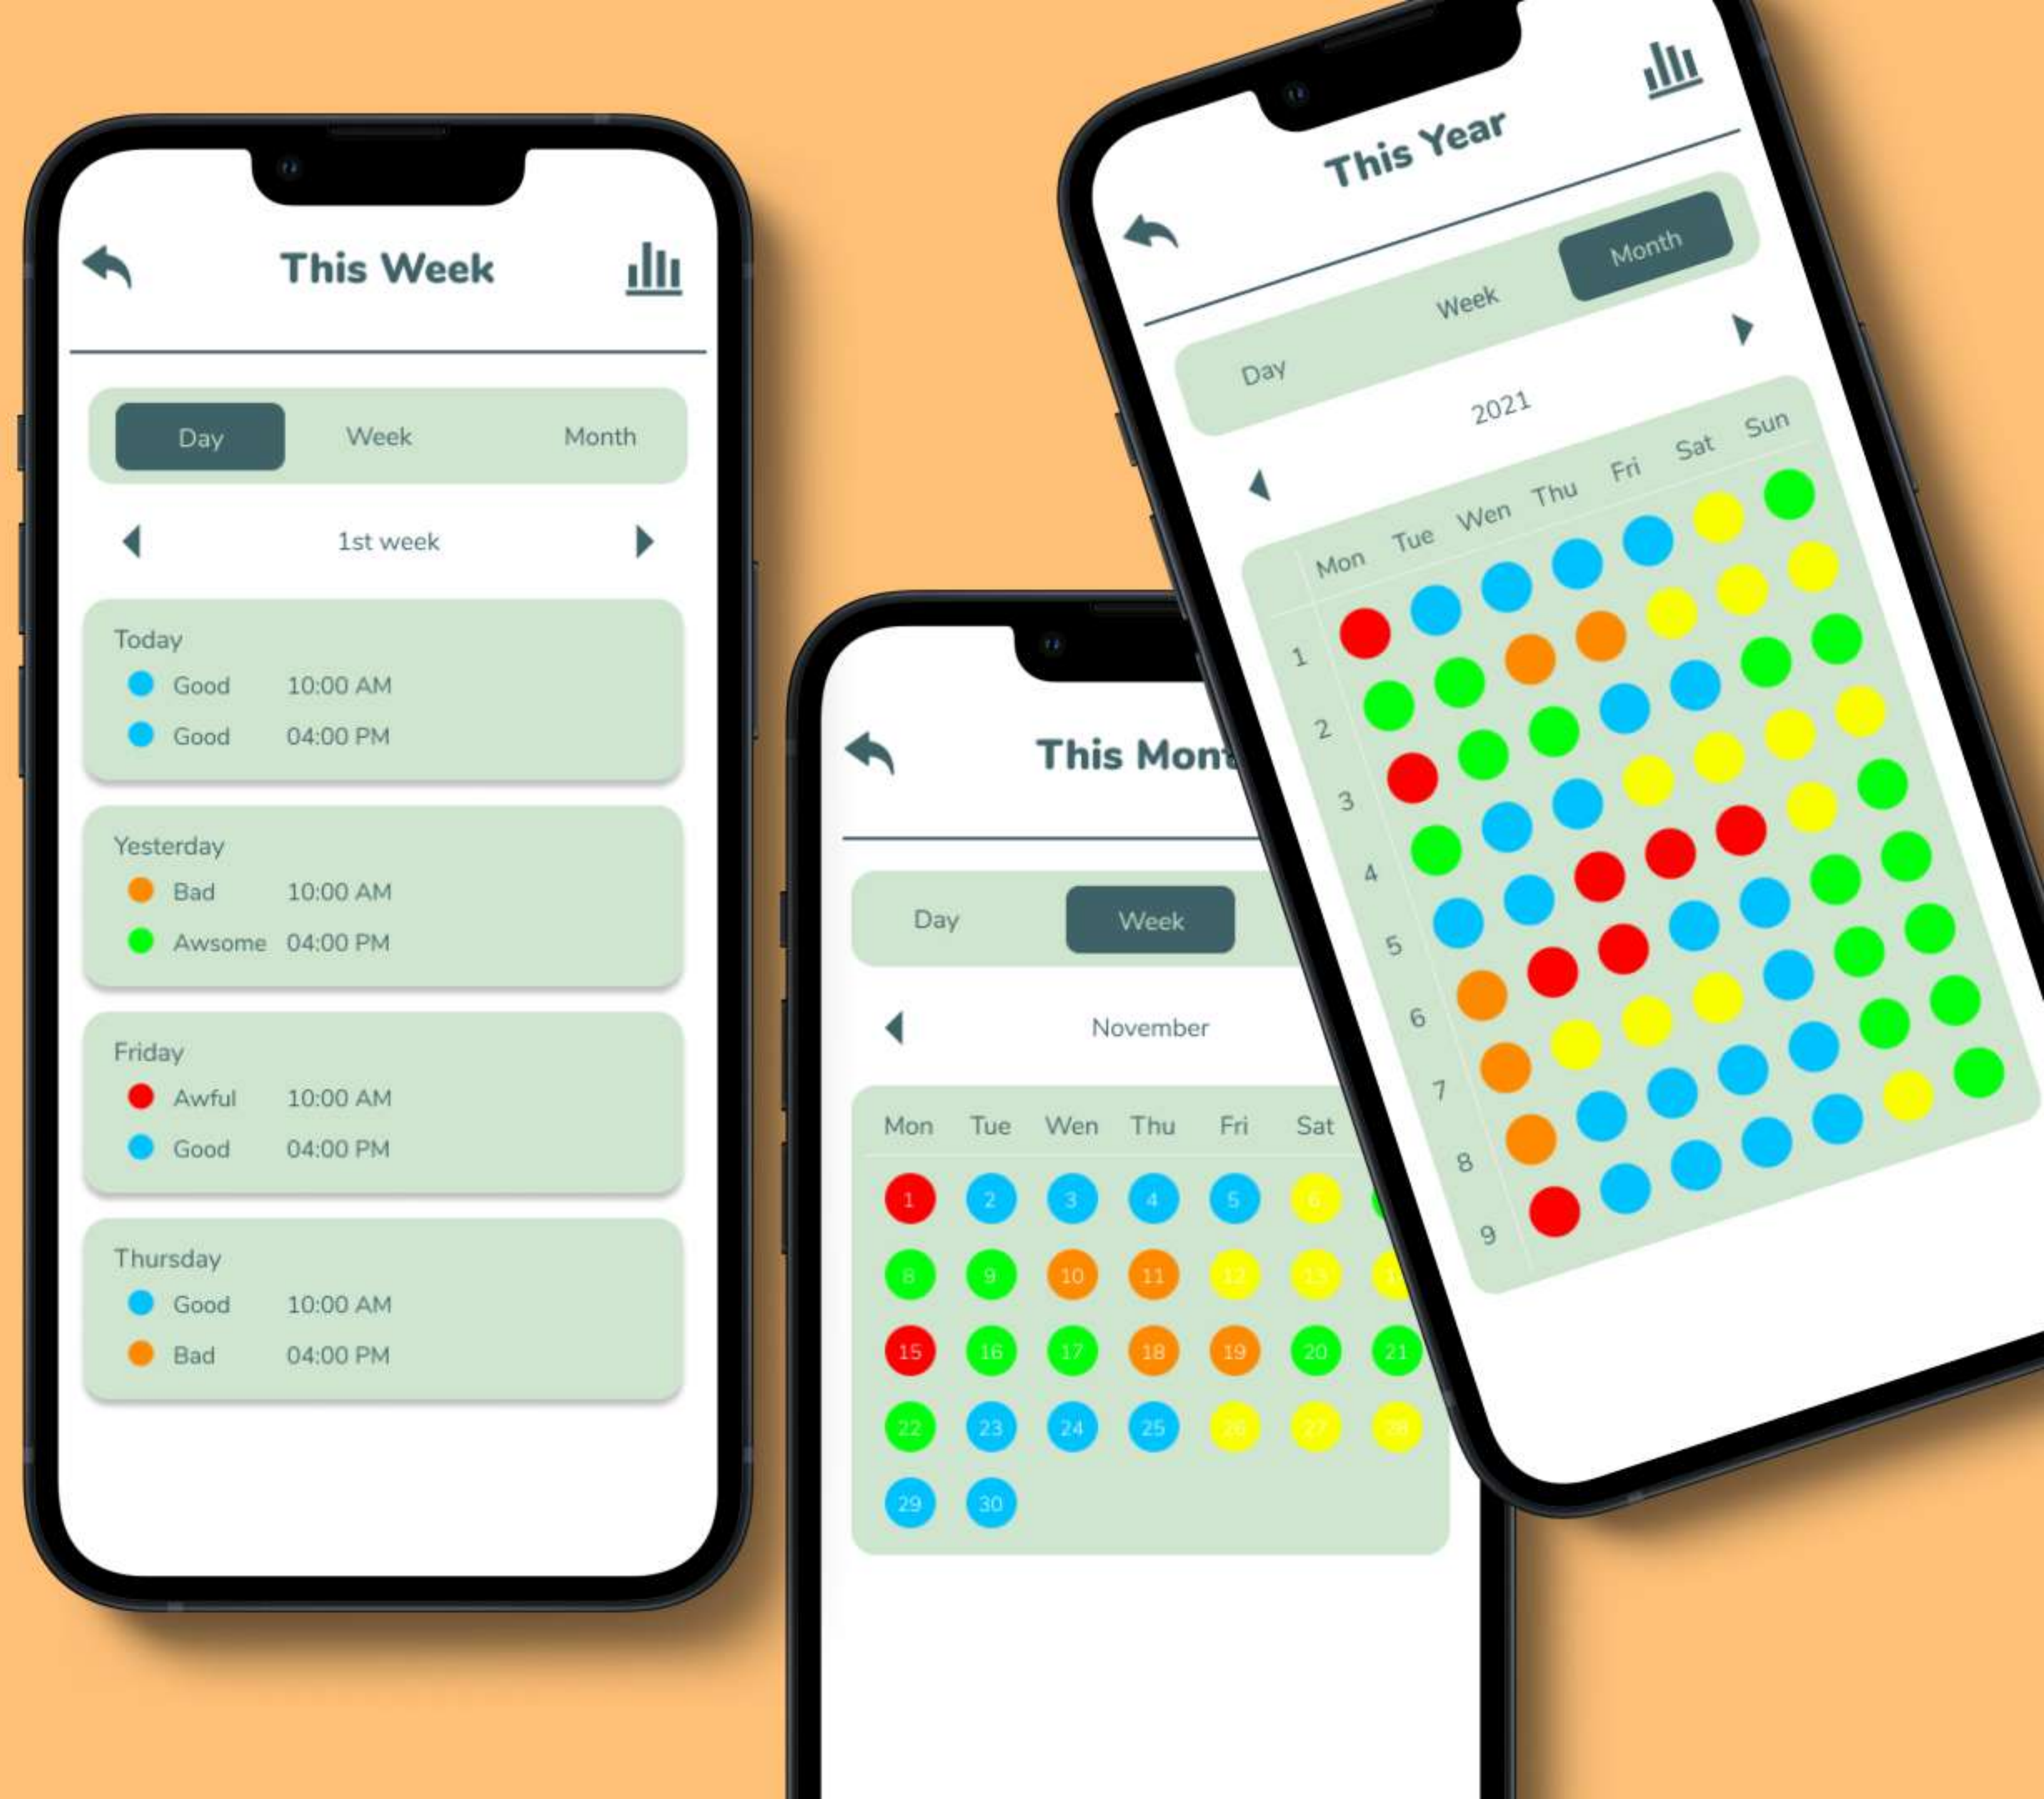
This Week

Day Week Month

1st week

Today
Good 10:00 AM
Good 04:00 PM

Yesterday
Bad 10:00 AM
Awsome 04:00 PM

Friday
Awful 10:00 AM
Good 04:00 PM

Thursday
Good 10:00 AM
Bad 04:00 PM

This Mont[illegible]

Day Week

November

| Mon | Tue | Wen | Thu | Fri | Sat |
|---|---|---|---|---|---|
| 1 | 2 | 3 | 4 | 5 | 6 |
| 8 | 9 | 10 | 11 | 12 | 13 |
| 15 | 16 | 17 | 18 | 19 | 20 |
| 22 | 23 | 24 | 25 | 26 | 27 |
| 29 | 30 | | | | |

14 21 28

This Year

Day Week Month

2021

Mon Tue Wen Thu Fri Sat Sun

1
2
3
4
5
6
7
8
9